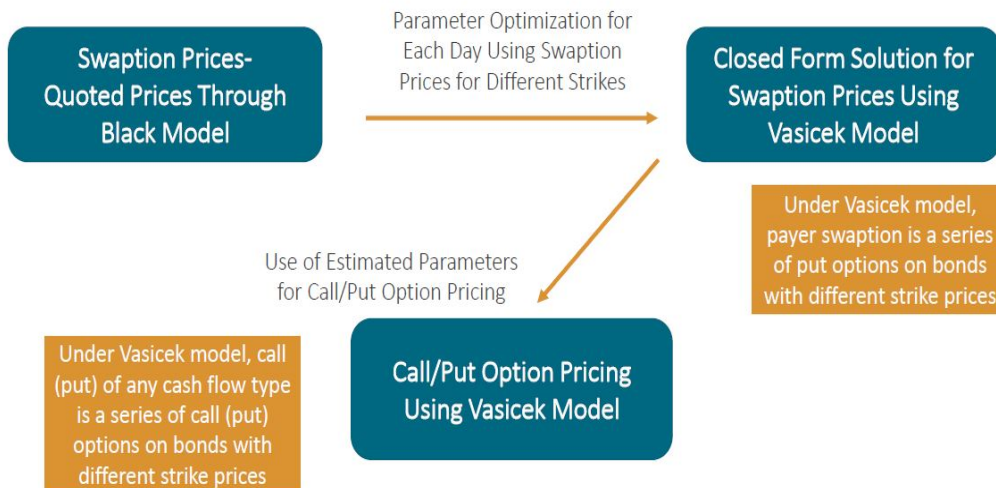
Swaption Prices-Quoted Prices Through Black Model

Parameter Optimization for Each Day Using Swaption Prices for Different Strikes

Closed Form Solution for Swaption Prices Using Vasicek Model

Under Vasicek model, payer swaption is a series of put options on bonds with different strike prices

Use of Estimated Parameters for Call/Put Option Pricing

Under Vasicek model, call (put) of any cash flow type is a series of call (put) options on bonds with different strike prices

Call/Put Option Pricing Using Vasicek Model